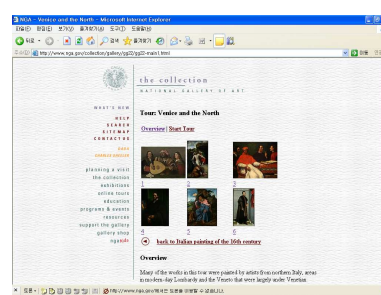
NGA - Venice and the North - Microsoft Internet Explorer

파일(F) 편집(E) 보기(V) 즐겨찾기(A) 도구(T) 도움말(H)

뒤로 검색 즐겨찾기

http://www.nga.gov/collection/gallery/gg22/gg22-main1.html

이동

the collection
NATIONAL GALLERY OF ART

WHAT'S NEW
HELP
SEARCH
SITE MAP
CONTACT US

planning a visit
the collection
exhibitions
online tours
education
programs & events
resources
support the gallery
gallery shop
nga kids

Tour: Venice and the North

Overview | Start Tour

1 2 3

4 5 6

back to Italian painting of the 16th century

Overview

Many of the works in this tour were painted by artists from northern Italy, areas in modern-day Lombardy and the Veneto that were largely under Venetian

http://www.nga.gov/